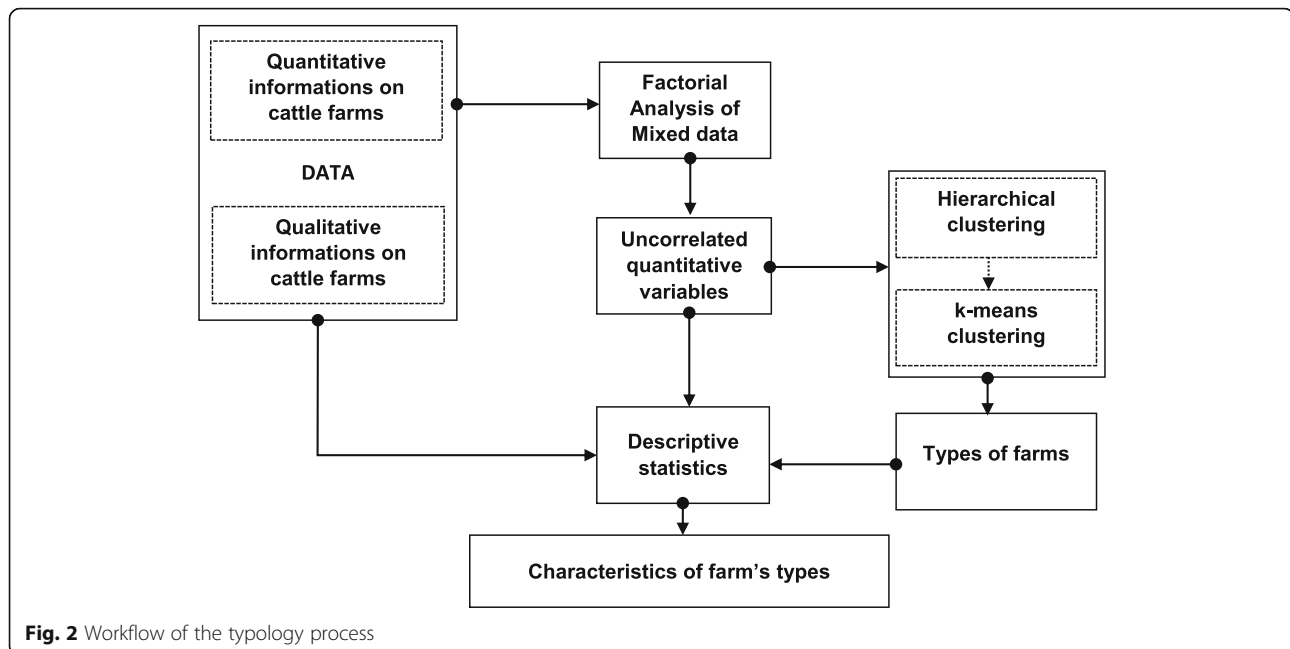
Quantitative informations on cattle farms

DATA

Qualitative informations on cattle farms

Factorial Analysis of Mixed data

Uncorrelated quantitative variables

Hierarchical clustering

k-means clustering

Descriptive statistics

Types of farms

Characteristics of farm's types

Fig. 2 Workflow of the typology process